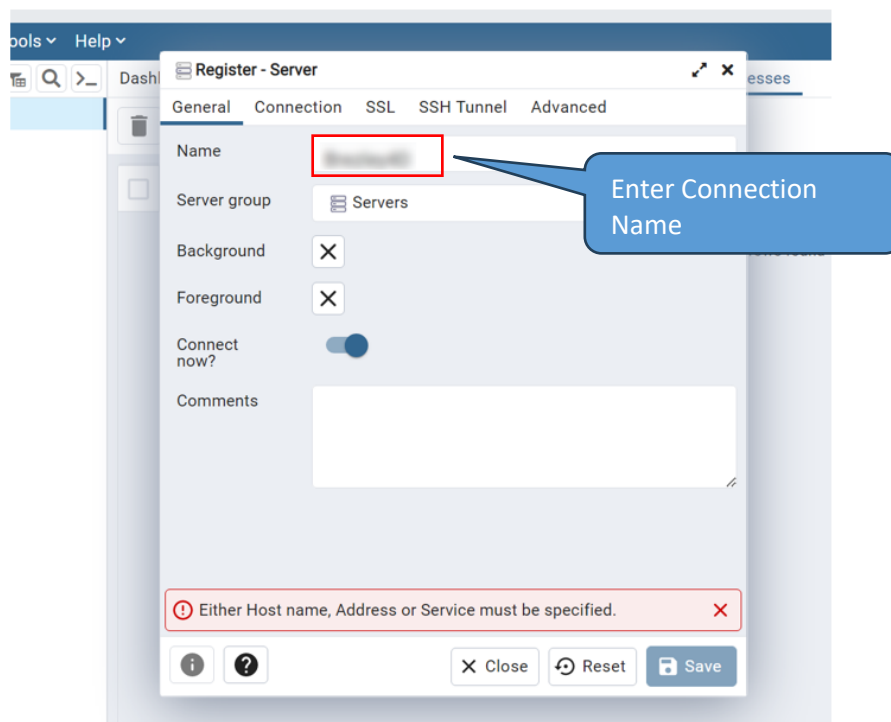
ools ⌄ Help ⌄

Dashl

esses

Register - Server

General Connection SSL SSH Tunnel Advanced

Name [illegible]

Enter Connection Name

Server group Servers

Background

Foreground

Connect now?

Comments

Either Host name, Address or Service must be specified.

Close Reset Save